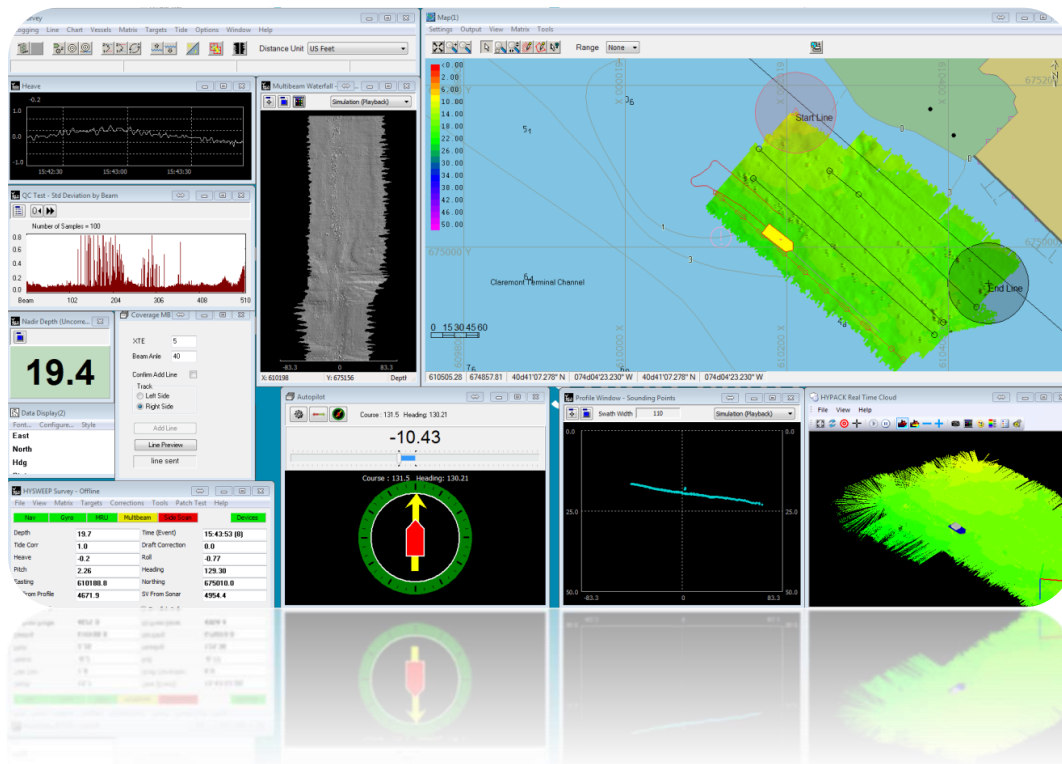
Survey
Logging Line Chart Vessels Matrix Targets Tide Options Window Help
Distance Unit US Feet

Heave
-0.2
1.0
0.0
-1.0
15:42:30 15:43:00 15:43:30

Multibeam Waterfall
Simulation (Playback)
-83.3 0 83.3
X: 610198 Y: 675156 Depth

QC Test - Std Deviation by Beam
Number of Samples = 100
0.8
0.6
0.4
0.2
0.0
Beam 102 204 306 408 510

Nadir Depth (Uncorre...
19.4

Coverage MB
XTE 5
Beam Angle 40
Confirm Add Line
Track
Left Side
Right Side
Add Line
Line Preview
line sent

Data Display(2)
Font... Configure... Style
East
North
Hdg

Map(1)
Settings Output View Matrix Tools
Range None
<0.00
2.00
6.00
10.00
14.00
18.00
22.00
26.00
30.00
34.00
38.00
42.00
46.00
50.00
Start Line
End Line
Claremont Terminal Channel
0 15 30 45 60
610505.28 674857.81 40d41'07.278" N 074d04'23.230" W 40d41'07.278" N 074d04'23.230" W

HYSWEEP Survey - Offline
File View Matrix Targets Corrections Tools Patch Test Help
Nav Gyro MRU Multibeam Side Scan Devices
| | | | |
|---|---|---|---|
| Depth | 19.7 | Time (Event) | 15:43:53 (8) |
| Tide Corr | 1.0 | Draft Correction | 0.0 |
| Heave | -0.2 | Roll | -0.77 |
| Pitch | 2.26 | Heading | 129.30 |
| Easting | 610188.8 | Northing | 675010.0 |
| From Profile | 4671.9 | SV From Sonar | 4954.4 |

Autopilot
Course : 131.5 Heading: 130.21
-10.43
Course : 131.5 Heading: 130.21

Profile Window - Sounding Points
Swath Width 110
Simulation (Playback)
0.0
25.0
50.0
-83.3 0 83.3

HYPACK Real Time Cloud
File View Help